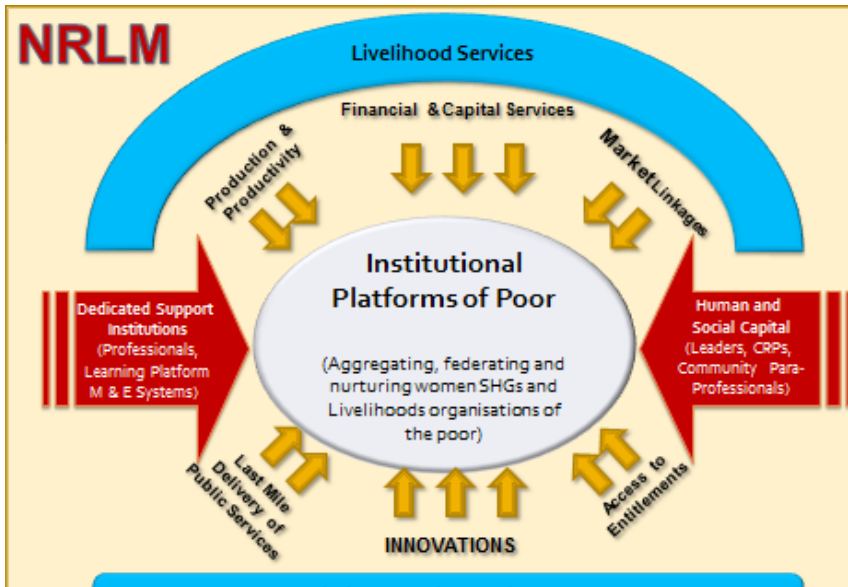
NRLM

Livelihood Services

Financial & Capital Services

Production & Productivity

Market Linkages

Institutional Platforms of Poor

(Aggregating, federating and nurturing women SHGs and Livelihoods organisations of the poor)

Dedicated Support Institutions (Professionals, Learning Platform M & E Systems)

Human and Social Capital (Leaders, CRPs, Community Para-Professionals)

Last Mile Delivery of Public Services

Access to Entitlements

INNOVATIONS